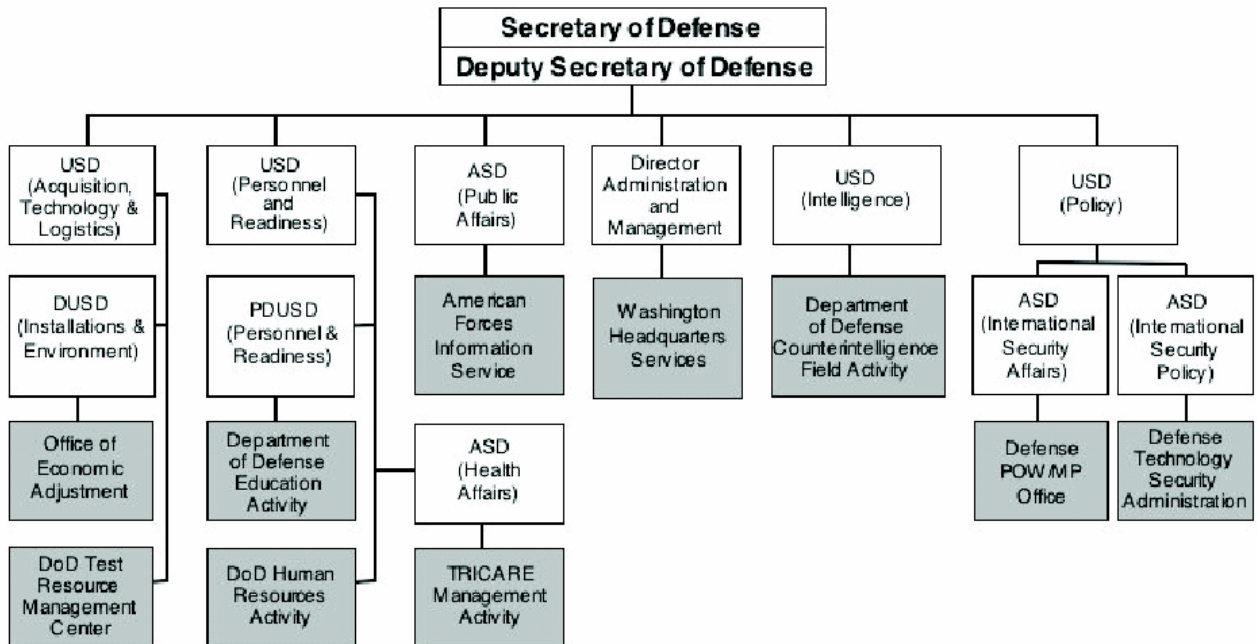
Secretary of Defense

Deputy Secretary of Defense

USD (Acquisition, Technology & Logistics)

DUSD (Installations & Environment)

Office of Economic Adjustment

DoD Test Resource Management Center

USD (Personnel and Readiness)

PDUSD (Personnel & Readiness)

Department of Defense Education Activity

DoD Human Resources Activity

ASD (Health Affairs)

TRICARE Management Activity

ASD (Public Affairs)

American Forces Information Service

Director Administration and Management

Washington Headquarters Services

USD (Intelligence)

Department of Defense Counterintelligence Field Activity

USD (Policy)

ASD (International Security Affairs)

Defense POW/MP Office

ASD (International Security Policy)

Defense Technology Security Administration